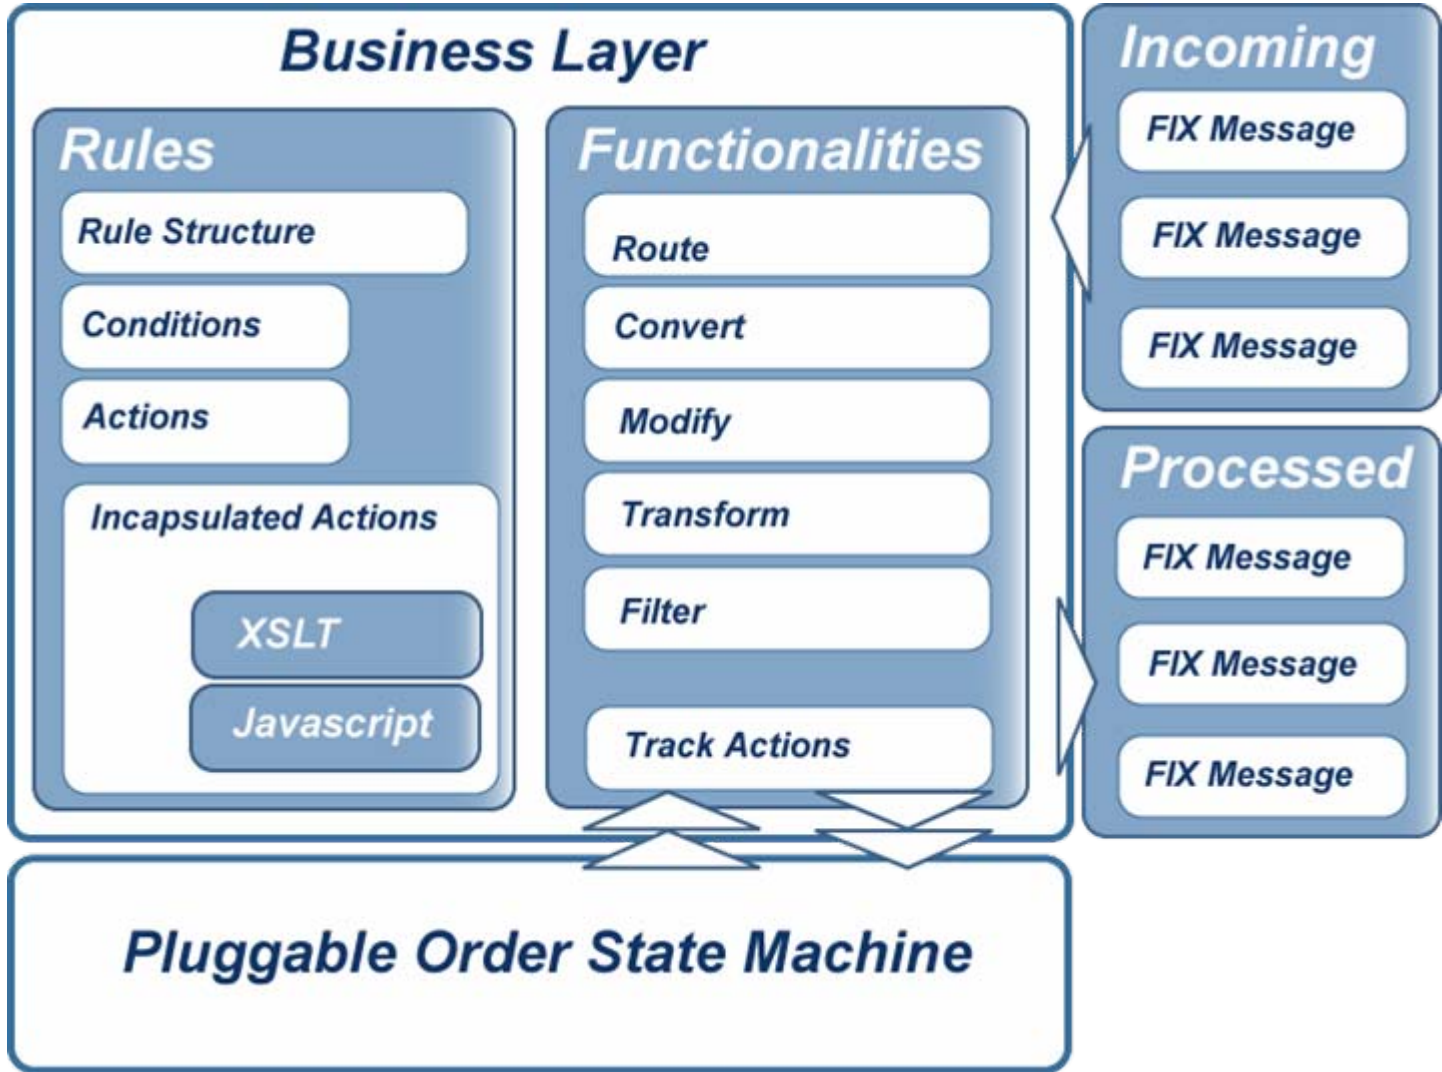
Business Layer

Rules

Rule Structure

Conditions

Actions

Incapsulated Actions

XSLT

Javascript

Functionalities

Route

Convert

Modify

Transform

Filter

Track Actions

Incoming

FIX Message

FIX Message

FIX Message

Processed

FIX Message

FIX Message

FIX Message

Pluggable Order State Machine